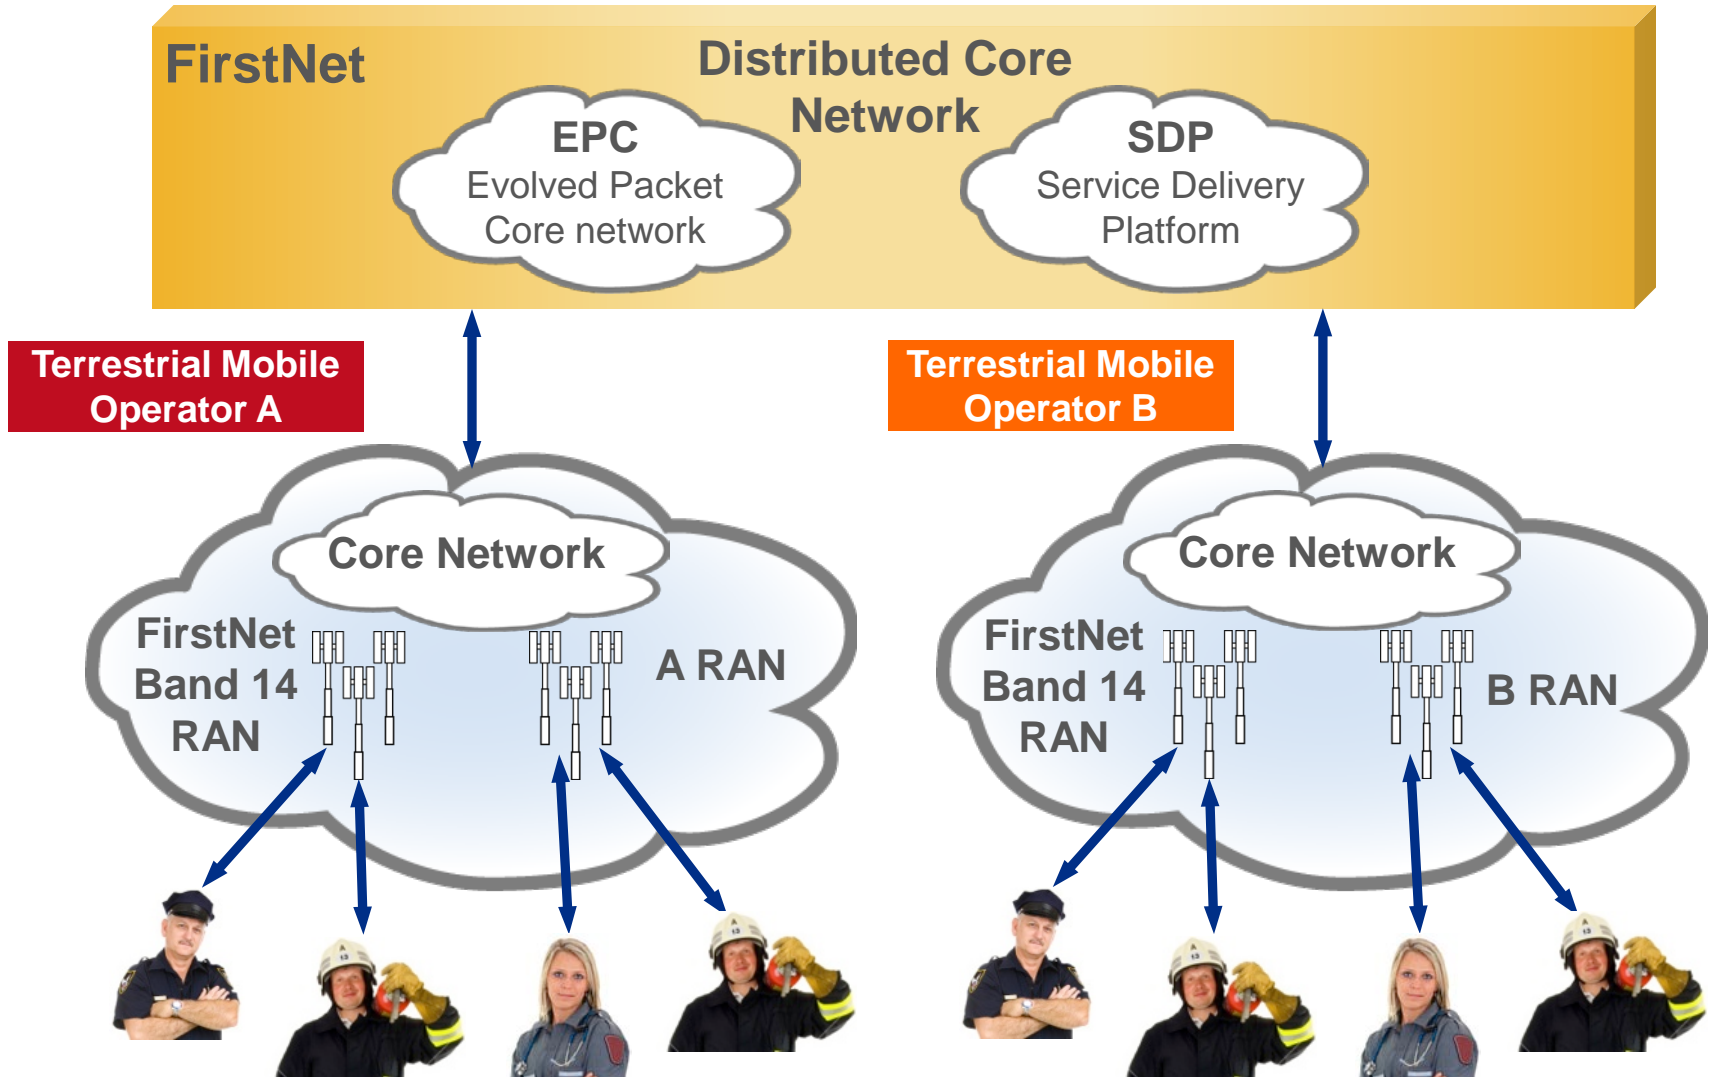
FirstNet

Distributed Core Network

EPC
Evolved Packet Core network

SDP
Service Delivery Platform

Terrestrial Mobile Operator A

Terrestrial Mobile Operator B

Core Network

FirstNet Band 14 RAN

A RAN

Core Network

FirstNet Band 14 RAN

B RAN